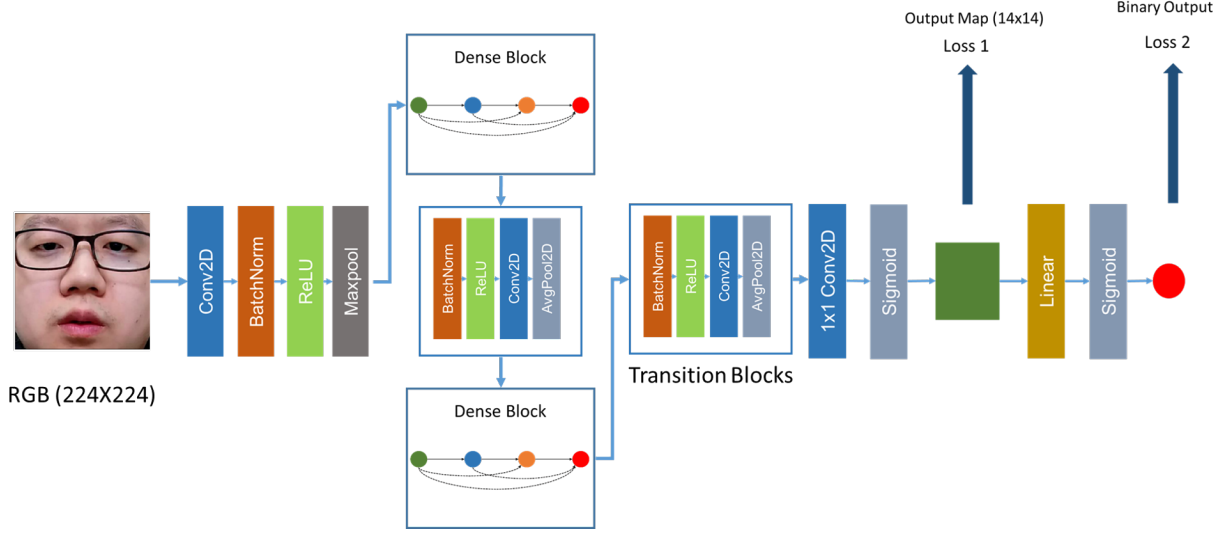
Output Map (14x14)
Loss 1

Binary Output
Loss 2

Dense Block

RGB (224X224)

Conv2D
BatchNorm
ReLU
Maxpool

BatchNorm
ReLU
Conv2D
AvgPool2D

BatchNorm
ReLU
Conv2D
AvgPool2D

Transition Blocks

1x1 Conv2D
Sigmoid
Linear
Sigmoid

Dense Block